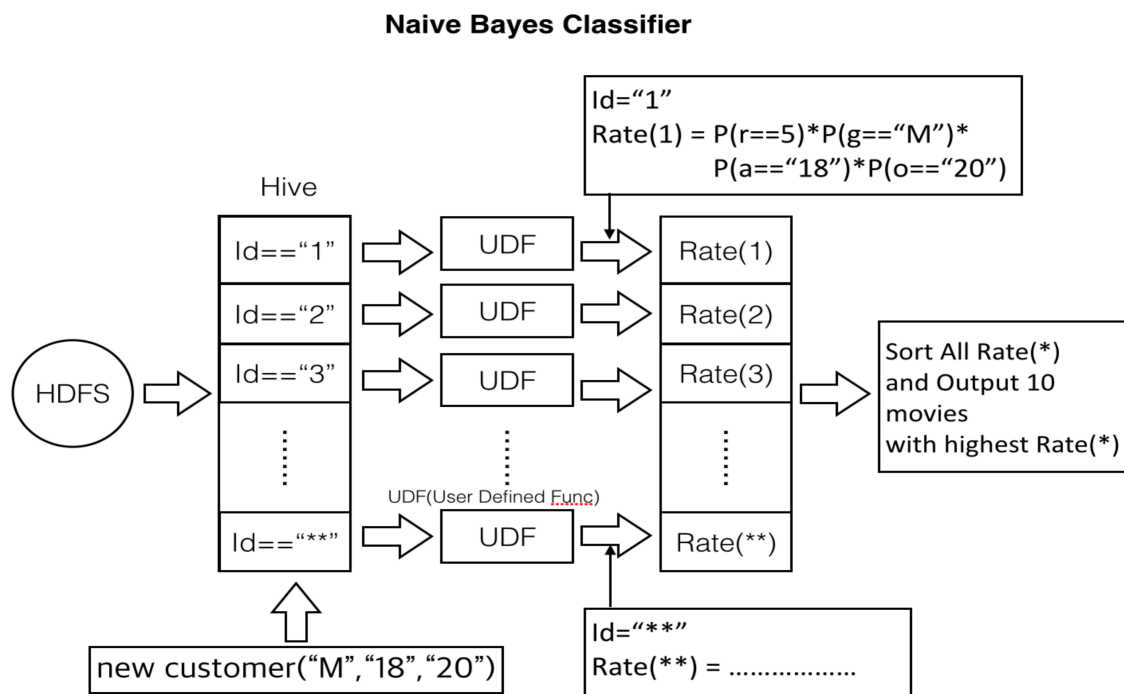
Naive Bayes Classifier

Id="1"
Rate(1) = P(r==5)*P(g=="M")*
P(a=="18")*P(o=="20")

Hive

HDFS

Id=="1"
Id=="2"
Id=="3"
......
Id=="**"

UDF
UDF
UDF
......
UDF(User Defined Func)
UDF

Rate(1)
Rate(2)
Rate(3)
......
Rate(**)

Sort All Rate(*)
and Output 10
movies
with highest Rate(*)

new customer("M","18","20")

Id="**"
Rate(**) = .................